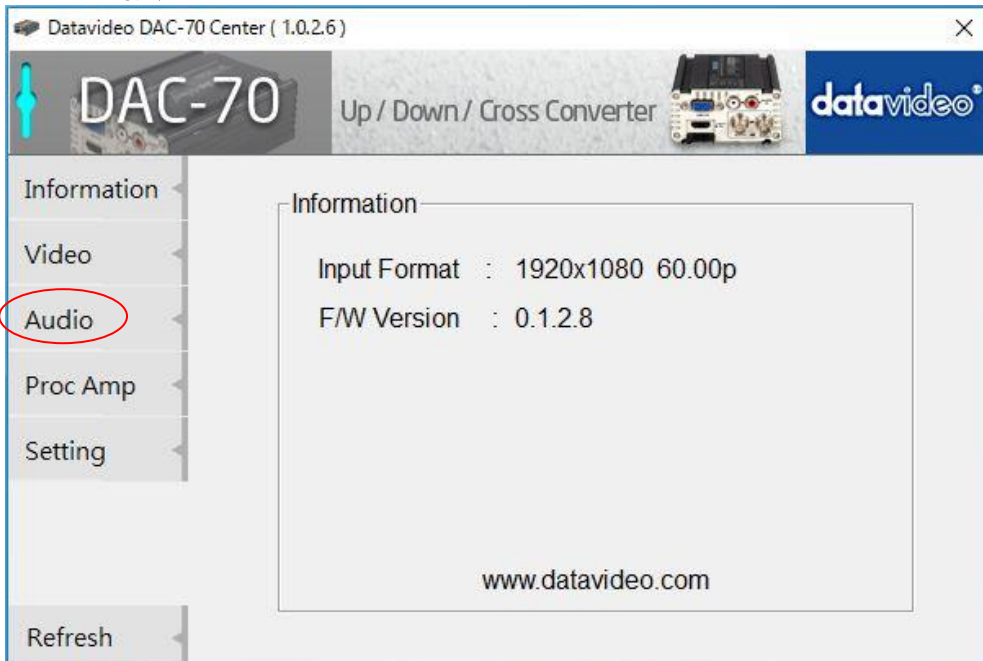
Datavideo DAC-70 Center ( 1.0.2.6 )

×

DAC-70

Up / Down / Cross Converter

datavideo

Information

Video

Audio

Proc Amp

Setting

Refresh

Information

Input Format : 1920x1080 60.00p

F/W Version : 0.1.2.8

www.datavideo.com